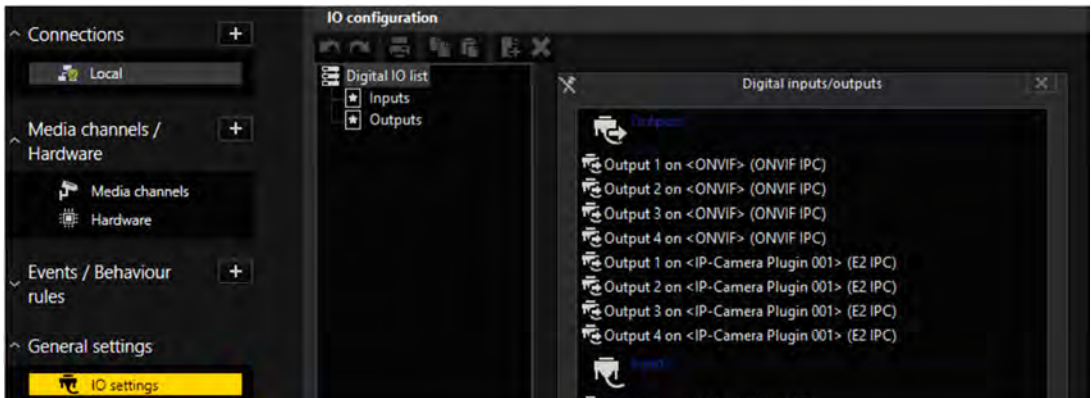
Connections
Local
Media channels / Hardware
Media channels
Hardware
Events / Behaviour rules
General settings
IO settings

IO configuration

Digital IO list
Inputs
Outputs

Digital inputs/outputs

Outputs
Output 1 on <ONVIF> (ONVIF IPC)
Output 2 on <ONVIF> (ONVIF IPC)
Output 3 on <ONVIF> (ONVIF IPC)
Output 4 on <ONVIF> (ONVIF IPC)
Output 1 on <IP-Camera Plugin 001> (E2 IPC)
Output 2 on <IP-Camera Plugin 001> (E2 IPC)
Output 3 on <IP-Camera Plugin 001> (E2 IPC)
Output 4 on <IP-Camera Plugin 001> (E2 IPC)
Inputs